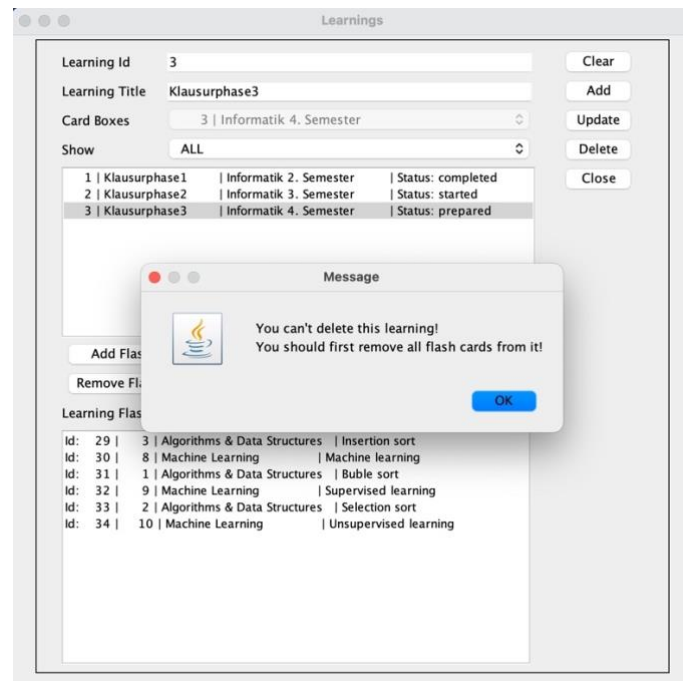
Learnings

Learning Id 3
Learning Title Klausurphase3
Card Boxes 3 | Informatik 4. Semester
Show ALL

Clear
Add
Update
Delete
Close

1 | Klausurphase1 | Informatik 2. Semester | Status: completed
2 | Klausurphase2 | Informatik 3. Semester | Status: started
3 | Klausurphase3 | Informatik 4. Semester | Status: prepared

Add Flas
Remove Fl
Learning Flas

Message

You can't delete this learning!
You should first remove all flash cards from it!

OK

Id: 29 | 3 | Algorithms & Data Structures | Insertion sort
Id: 30 | 8 | Machine Learning | Machine learning
Id: 31 | 1 | Algorithms & Data Structures | Buble sort
Id: 32 | 9 | Machine Learning | Supervised learning
Id: 33 | 2 | Algorithms & Data Structures | Selection sort
Id: 34 | 10 | Machine Learning | Unsupervised learning